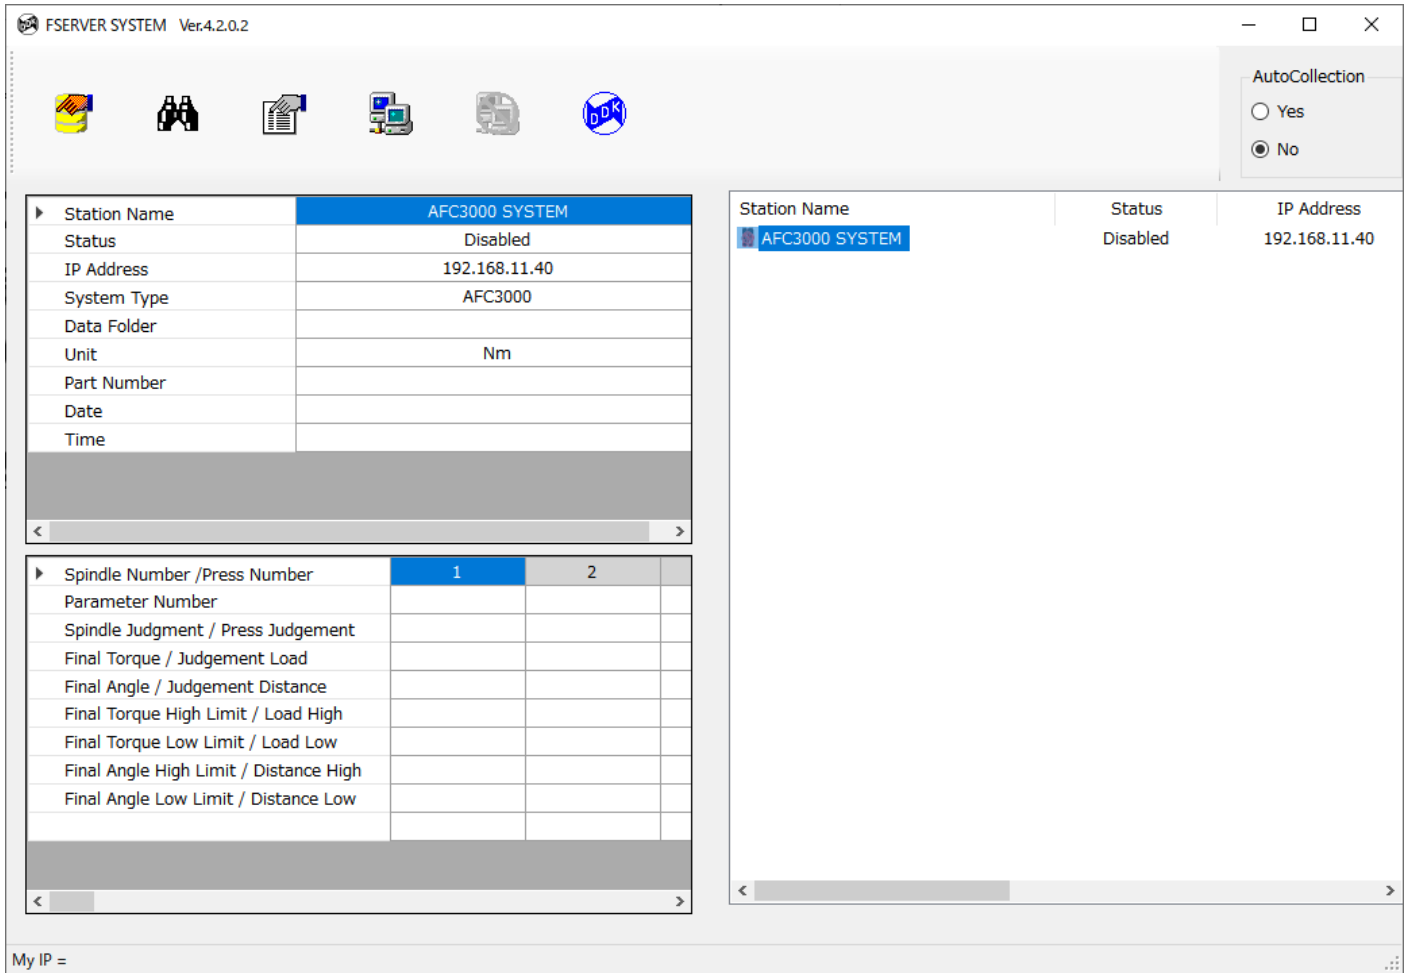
FSERVER SYSTEM Ver.4.2.0.2

AutoCollection
Yes
No

| Station Name | AFC3000 SYSTEM |
|---|---|
| Status | Disabled |
| IP Address | 192.168.11.40 |
| System Type | AFC3000 |
| Data Folder | |
| Unit | Nm |
| Part Number | |
| Date | |
| Time | |

| Spindle Number /Press Number | 1 | 2 |
|---|---|---|
| Parameter Number | | |
| Spindle Judgment / Press Judgement | | |
| Final Torque / Judgement Load | | |
| Final Angle / Judgement Distance | | |
| Final Torque High Limit / Load High | | |
| Final Torque Low Limit / Load Low | | |
| Final Angle High Limit / Distance High | | |
| Final Angle Low Limit / Distance Low | | |

| Station Name | Status | IP Address |
|---|---|---|
| AFC3000 SYSTEM | Disabled | 192.168.11.40 |

My IP =